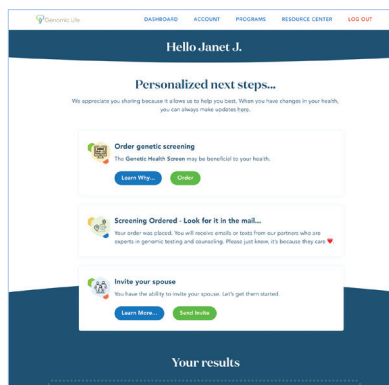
Genomic Life

DASHBOARD ACCOUNT PROGRAMS RESOURCE CENTER LOG OUT

Hello Janet J.

Personalized next steps...

We appreciate you sharing because it allows us to help you best. When you have changes in your health, you can always make updates here.

Order genetic screening

The Genetic Health Screen may be beneficial to your health.

Learn Why... Order

Screening Ordered - Look for it in the mail...

Your order was placed. You will receive emails or texts from our partners who are experts in genomic testing and counseling. Please just know, it's because they care ♥

Invite your spouse

You have the ability to invite your spouse. Let's get them started.

Learn More... Send Invite

Your results